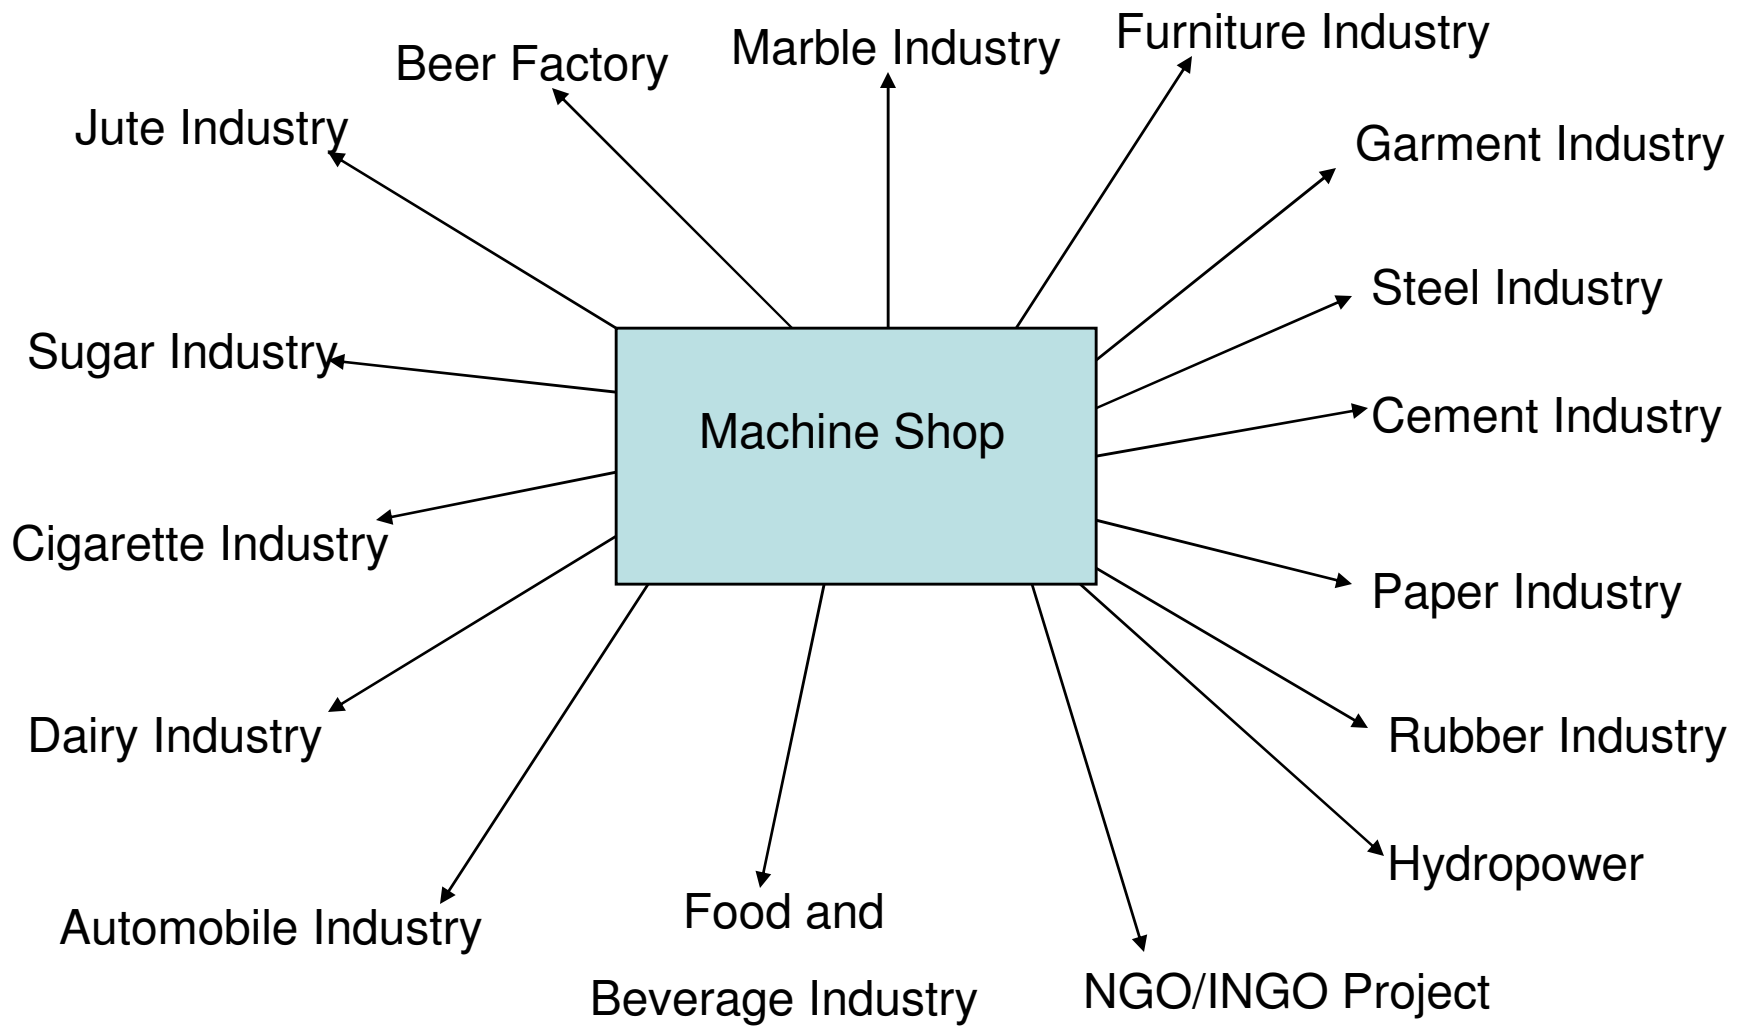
Furniture Industry

Marble Industry

Beer Factory

Jute Industry

Garment Industry

Steel Industry

Sugar Industry

Machine Shop

Cement Industry

Cigarette Industry

Paper Industry

Dairy Industry

Rubber Industry

Hydropower

Automobile Industry

Food and

Beverage Industry

NGO/INGO Project